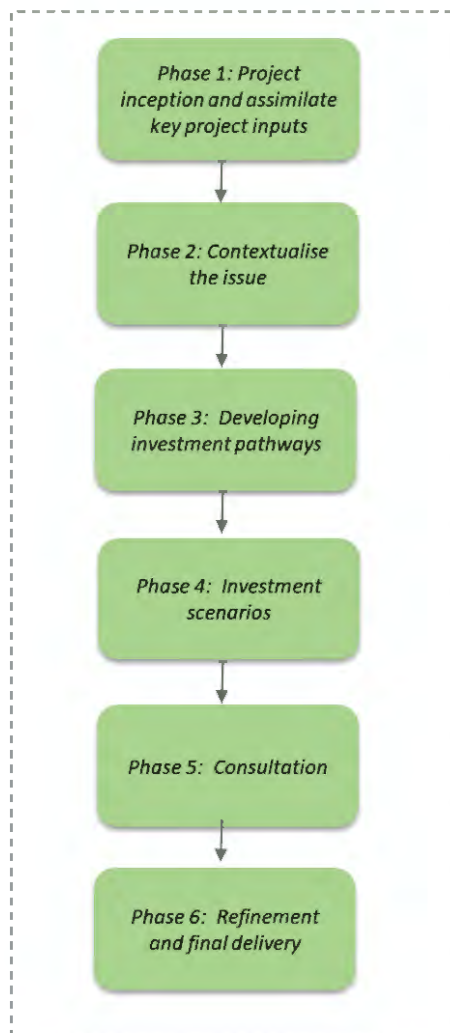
Phase 1: Project inception and assimilate key project inputs

Phase 2: Contextualise the issue

Phase 3: Developing investment pathways

Phase 4: Investment scenarios

Phase 5: Consultation

Phase 6: Refinement and final delivery